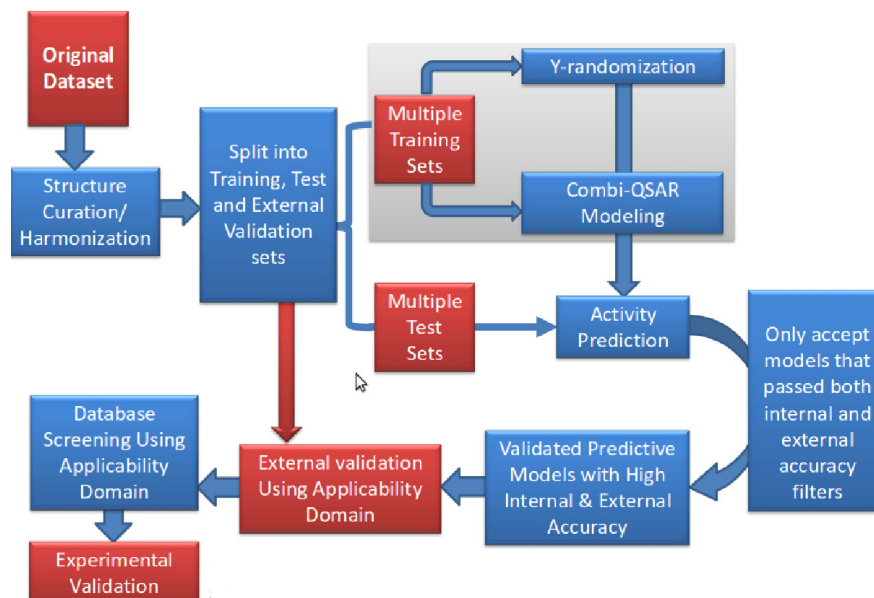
Original Dataset

Structure Curation/ Harmonization

Split into Training, Test and External Validation sets

Multiple Training Sets

Y-randomization

Combi-QSAR Modeling

Multiple Test Sets

Activity Prediction

Only accept models that passed both internal and external accuracy filters

Validated Predictive Models with High Internal & External Accuracy

External validation Using Applicability Domain

Database Screening Using Applicability Domain

Experimental Validation